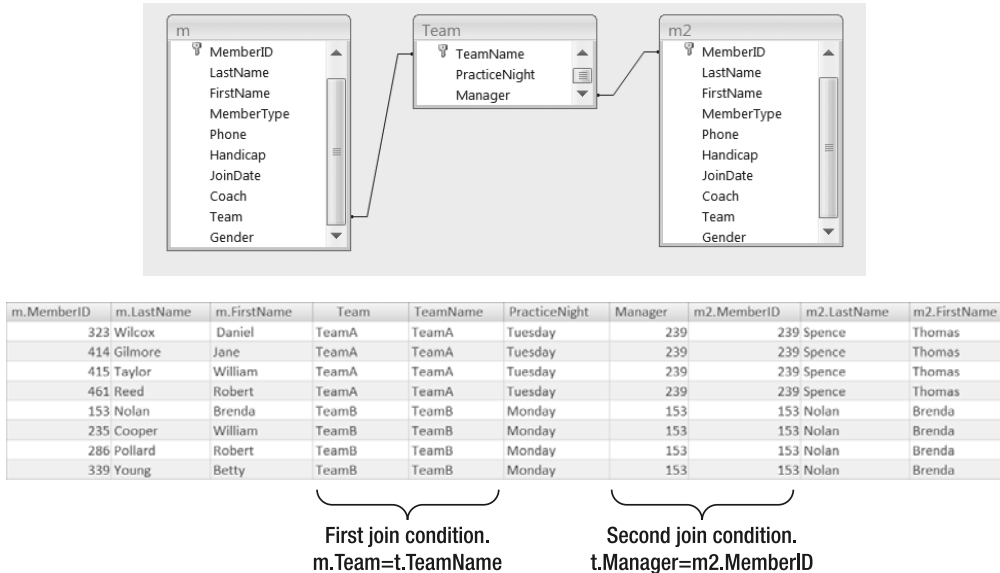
m
MemberID
LastName
FirstName
MemberType
Phone
Handicap
JoinDate
Coach
Team
Gender

Team
TeamName
PracticeNight
Manager

m2
MemberID
LastName
FirstName
MemberType
Phone
Handicap
JoinDate
Coach
Team
Gender

| m.MemberID | m.LastName | m.FirstName | Team | TeamName | PracticeNight | Manager | m2.MemberID | m2.LastName | m2.FirstName |
|---|---|---|---|---|---|---|---|---|---|
| 323 | Wilcox | Daniel | TeamA | TeamA | Tuesday | 239 | 239 | Spence | Thomas |
| 414 | Gilmore | Jane | TeamA | TeamA | Tuesday | 239 | 239 | Spence | Thomas |
| 415 | Taylor | William | TeamA | TeamA | Tuesday | 239 | 239 | Spence | Thomas |
| 461 | Reed | Robert | TeamA | TeamA | Tuesday | 239 | 239 | Spence | Thomas |
| 153 | Nolan | Brenda | TeamB | TeamB | Monday | 153 | 153 | Nolan | Brenda |
| 235 | Cooper | William | TeamB | TeamB | Monday | 153 | 153 | Nolan | Brenda |
| 286 | Pollard | Robert | TeamB | TeamB | Monday | 153 | 153 | Nolan | Brenda |
| 339 | Young | Betty | TeamB | TeamB | Monday | 153 | 153 | Nolan | Brenda |

First join condition.
m.Team=t.TeamName

Second join condition.
t.Manager=m2.MemberID